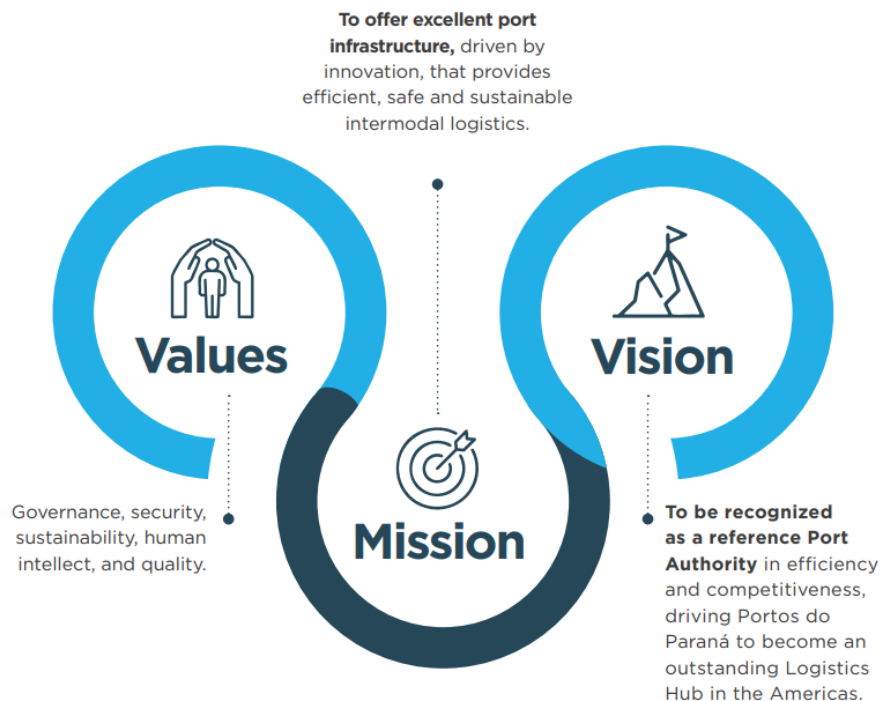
To offer excellent port infrastructure, driven by innovation, that provides efficient, safe and sustainable intermodal logistics.

Values

Governance, security, sustainability, human intellect, and quality.

Mission

Vision

To be recognized as a reference Port Authority in efficiency and competitiveness, driving Portos do Paraná to become an outstanding Logistics Hub in the Americas.